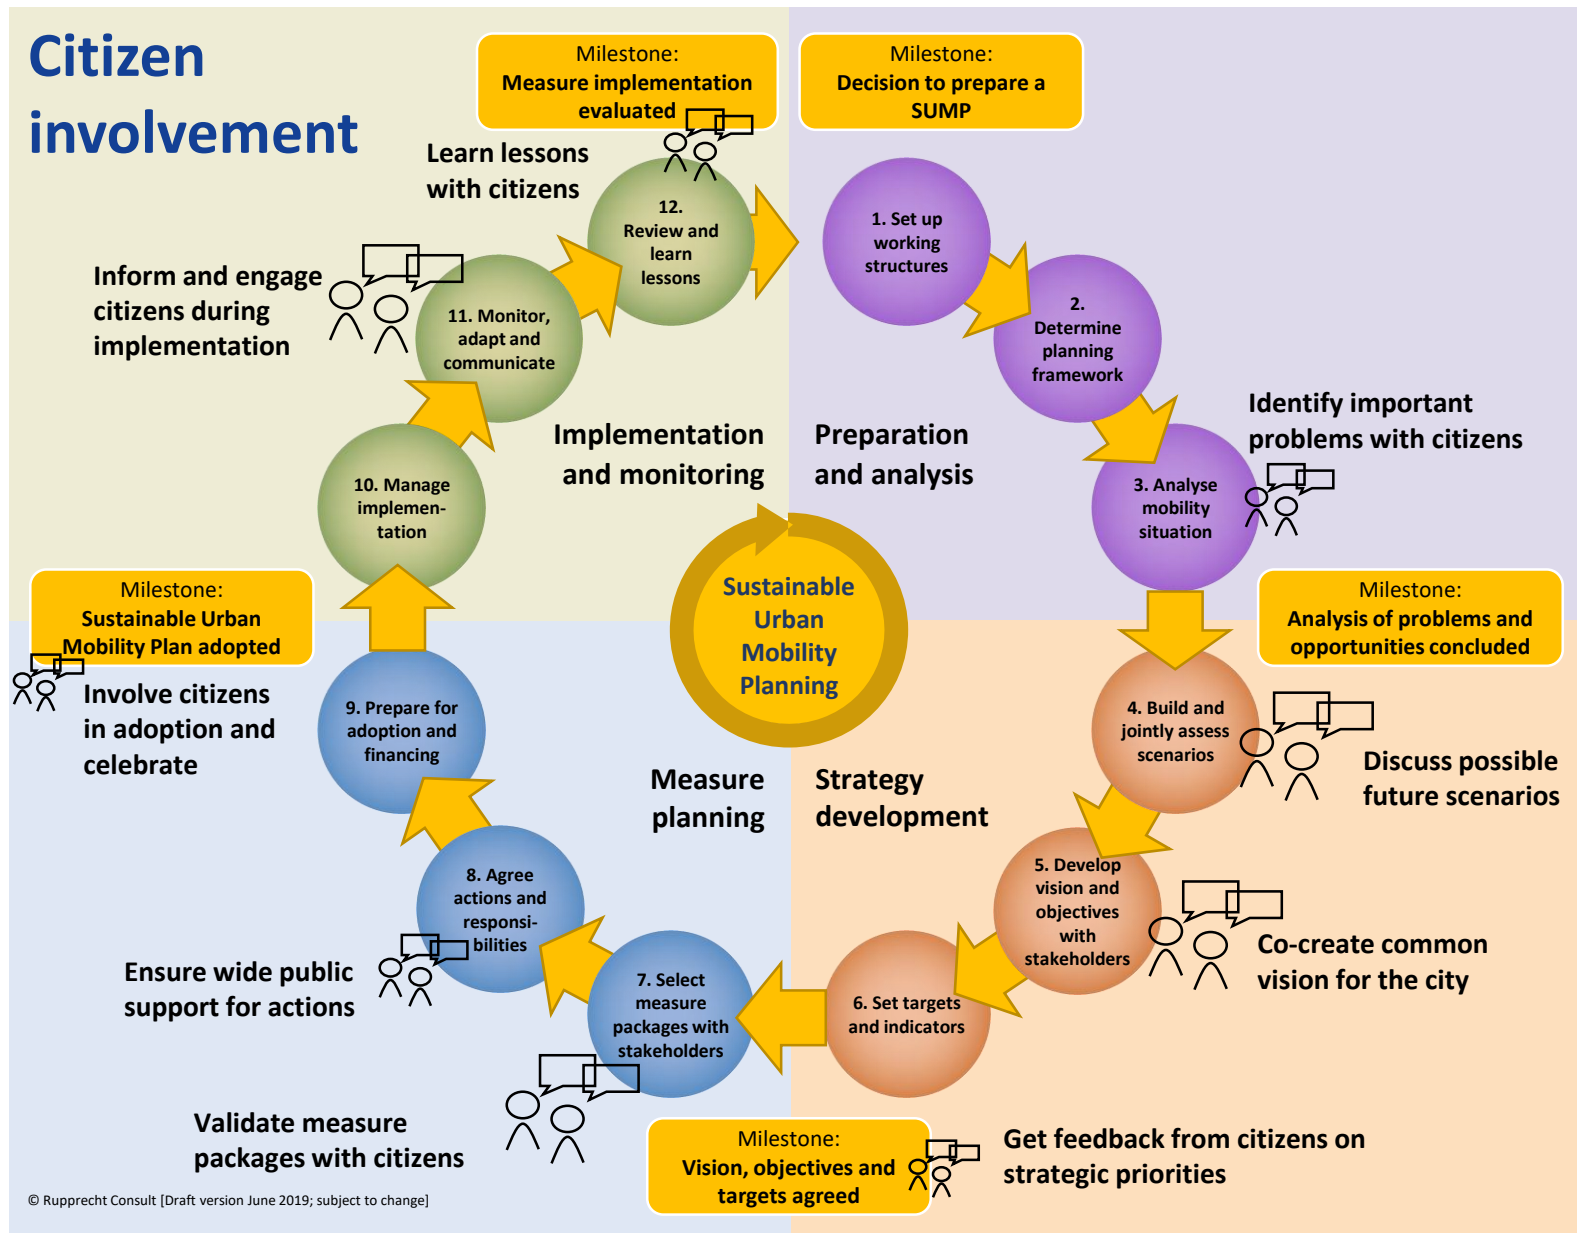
Citizen involvement

Milestone:
Measure implementation evaluated

Milestone:
Decision to prepare a SUMP

Learn lessons with citizens

12. Review and learn lessons

1. Set up working structures

Inform and engage citizens during implementation

11. Monitor, adapt and communicate

2. Determine planning framework

Identify important problems with citizens

Implementation and monitoring

Preparation and analysis

3. Analyse mobility situation

10. Manage implementation

Sustainable Urban Mobility Planning

Milestone:
Sustainable Urban Mobility Plan adopted

Milestone:
Analysis of problems and opportunities concluded

Involve citizens in adoption and celebrate

9. Prepare for adoption and financing

4. Build and jointly assess scenarios

Discuss possible future scenarios

Measure planning

Strategy development

8. Agree actions and responsibilities

5. Develop vision and objectives with stakeholders

Co-create common vision for the city

Ensure wide public support for actions

7. Select measure packages with stakeholders

6. Set targets and indicators

Validate measure packages with citizens

Milestone:
Vision, objectives and targets agreed

Get feedback from citizens on strategic priorities

© Rupprecht Consult [Draft version June 2019; subject to change]